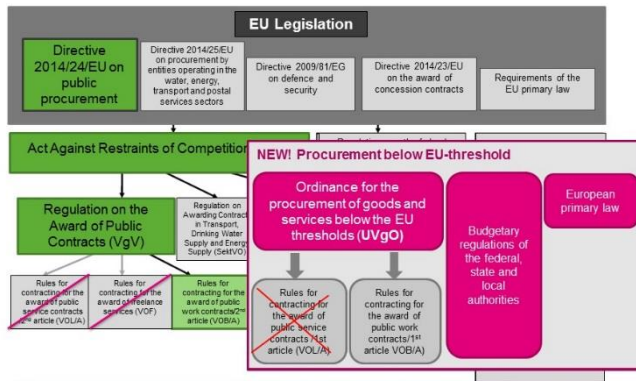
EU Legislation

Directive 2014/24/EU on public procurement

Directive 2014/25/EU on procurement by entities operating in the water, energy, transport and postal services sectors

Directive 2009/81/EG on defence and security

Directive 2014/23/EU on the award of concession contracts

Requirements of the EU primary law

Act Against Restraints of Competition

Regulation on the Award of Public Contracts (VgV)

Regulation on Awarding Contracts in Transport, Drinking Water Supply and Energy Supply (SektVO)

Rules for contracting for the award of public service contracts/2nd article (VOL/A)

Rules for contracting for the award of freelance services (VOF)

Rules for contracting for the award of public work contracts/2nd article (VOB/A)

NEW! Procurement below EU-threshold

Ordinance for the procurement of goods and services below the EU thresholds (UVgO)

Budgetary regulations of the federal, state and local authorities

European primary law

Rules for contracting for the award of public service contracts/1st article (VOL/A)

Rules for contracting for the award of public work contracts/1st article VOB/A